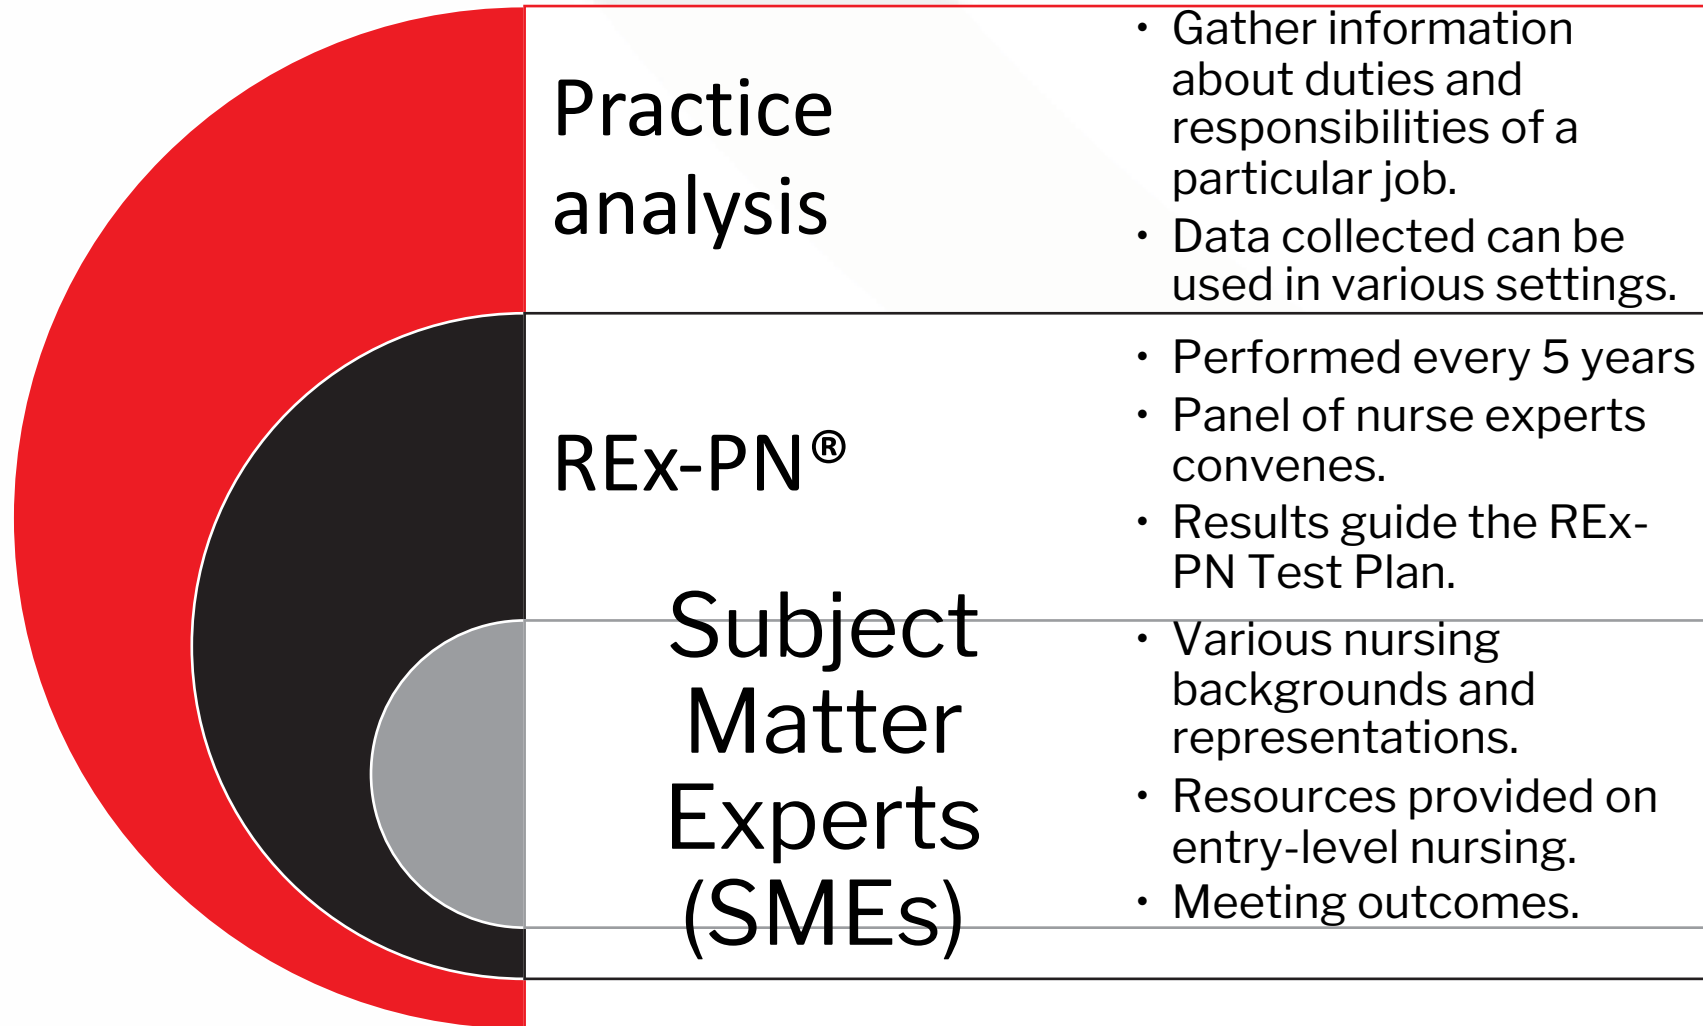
Practice analysis

- Gather information about duties and responsibilities of a particular job.
- Data collected can be used in various settings.

REx-PN®

- Performed every 5 years
- Panel of nurse experts convenes.
- Results guide the REx-PN Test Plan.

Subject Matter Experts (SMEs)

- Various nursing backgrounds and representations.
- Resources provided on entry-level nursing.
- Meeting outcomes.